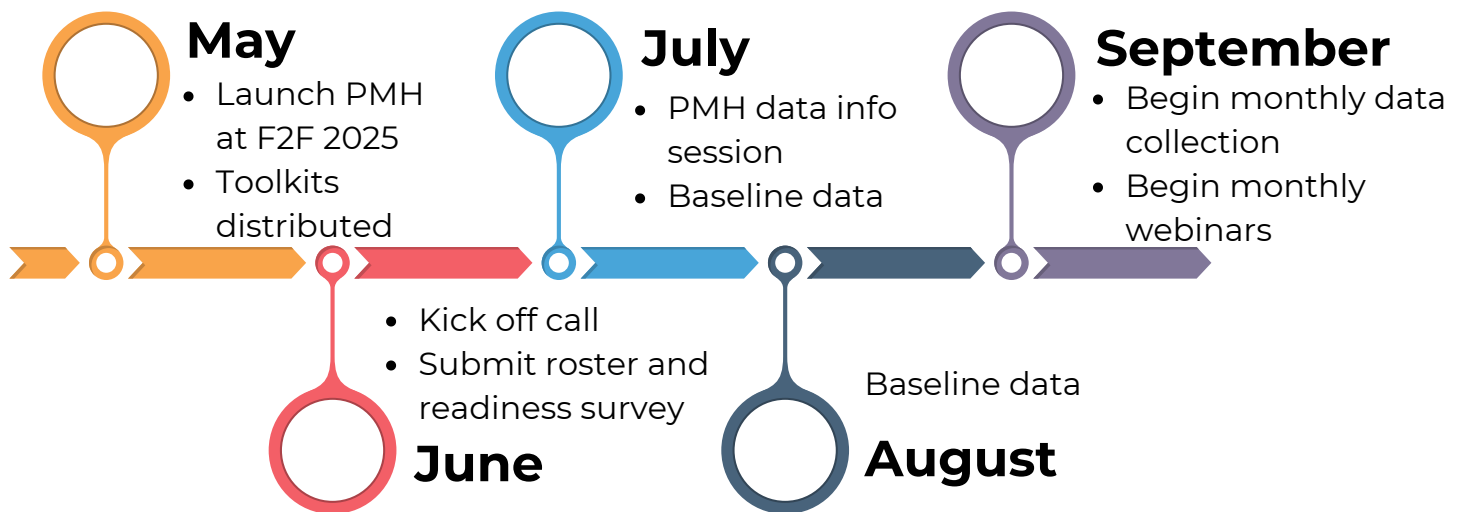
May
- Launch PMH at F2F 2025
- Toolkits distributed

July
- PMH data info session
- Baseline data

September
- Begin monthly data collection
- Begin monthly webinars

- Kick off call
- Submit roster and readiness survey

June

Baseline data

August